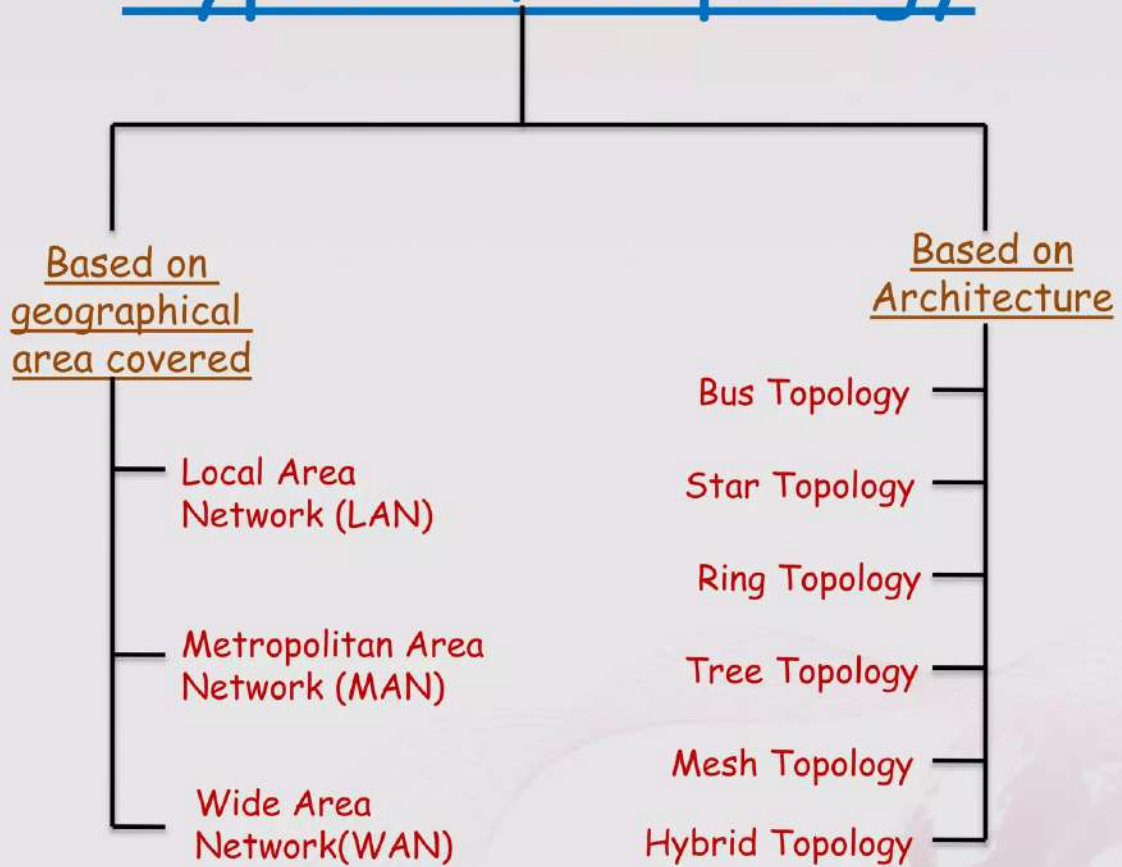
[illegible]

Based on geographical area covered

Local Area Network (LAN)

Metropolitan Area Network (MAN)

Wide Area Network(WAN)

Based on Architecture

Bus Topology

Star Topology

Ring Topology

Tree Topology

Mesh Topology

Hybrid Topology